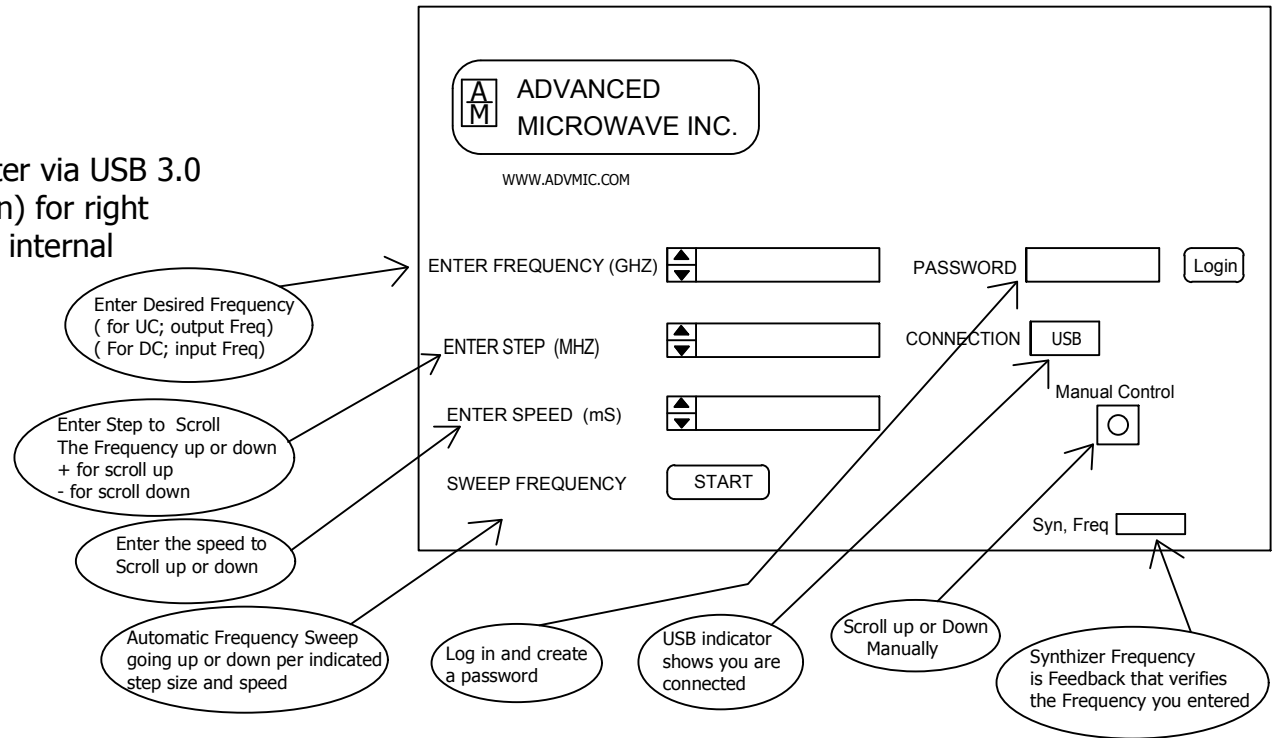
ter via USB 3.0
n) for right
internal

A M ADVANCED MICROWAVE INC.

WWW.ADVMIC.COM

ENTER FREQUENCY (GHZ)

PASSWORD

Login

Enter Desired Frequency
( for UC; output Freq)
( For DC; input Freq)

ENTER STEP (MHZ)

CONNECTION

USB

Manual Control

Enter Step to Scroll
The Frequency up or down
+ for scroll up
- for scroll down

ENTER SPEED (mS)

SWEEP FREQUENCY

START

Syn, Freq

Enter the speed to
Scroll up or down

Automatic Frequency Sweep
going up or down per indicated
step size and speed

Log in and create
a password

USB indicator
shows you are
connected

Scroll up or Down
Manually

Synthizer Frequency
is Feedback that verifies
the Frequency you entered